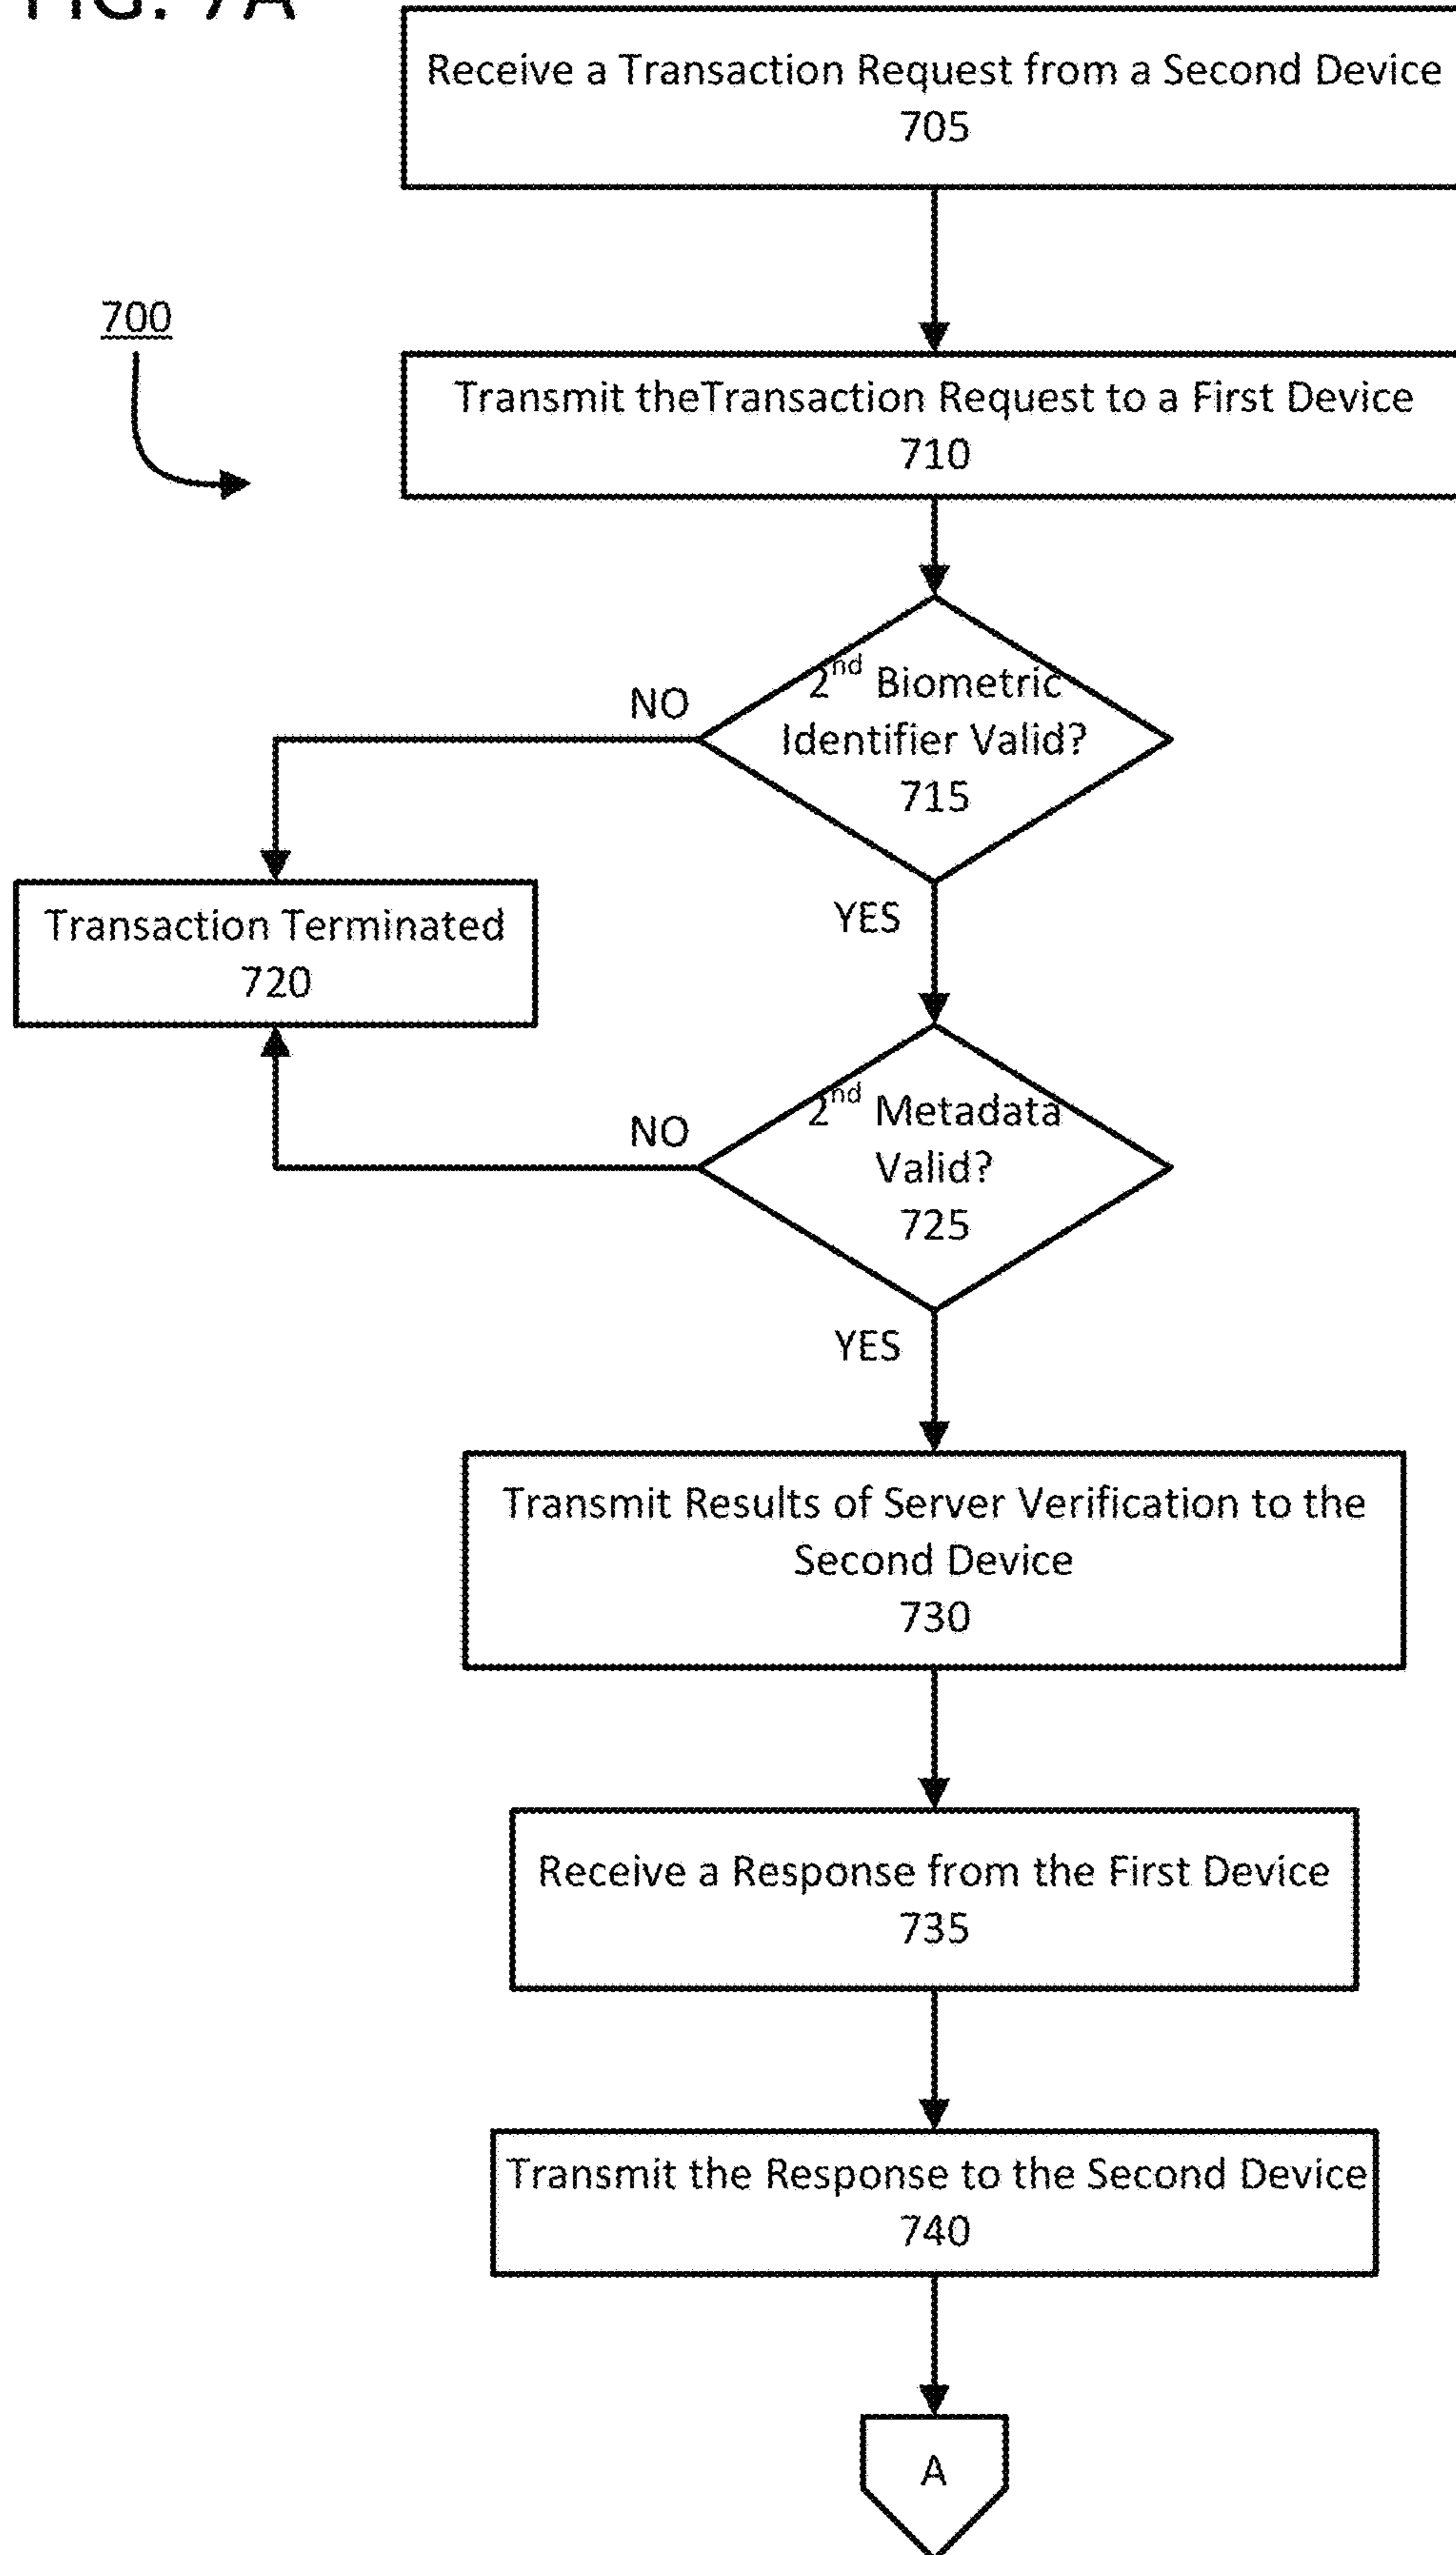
FIG. 7A

Receive a Transaction Request from a Second Device
705

700

Transmit theTransaction Request to a First Device
710

$2^{nd}$ Biometric Identifier Valid?
715

NO

Transaction Terminated
720

YES

$2^{nd}$ Metadata Valid?
725

NO

YES

Transmit Results of Server Verification to the Second Device
730

Receive a Response from the First Device
735

Transmit the Response to the Second Device
740

A